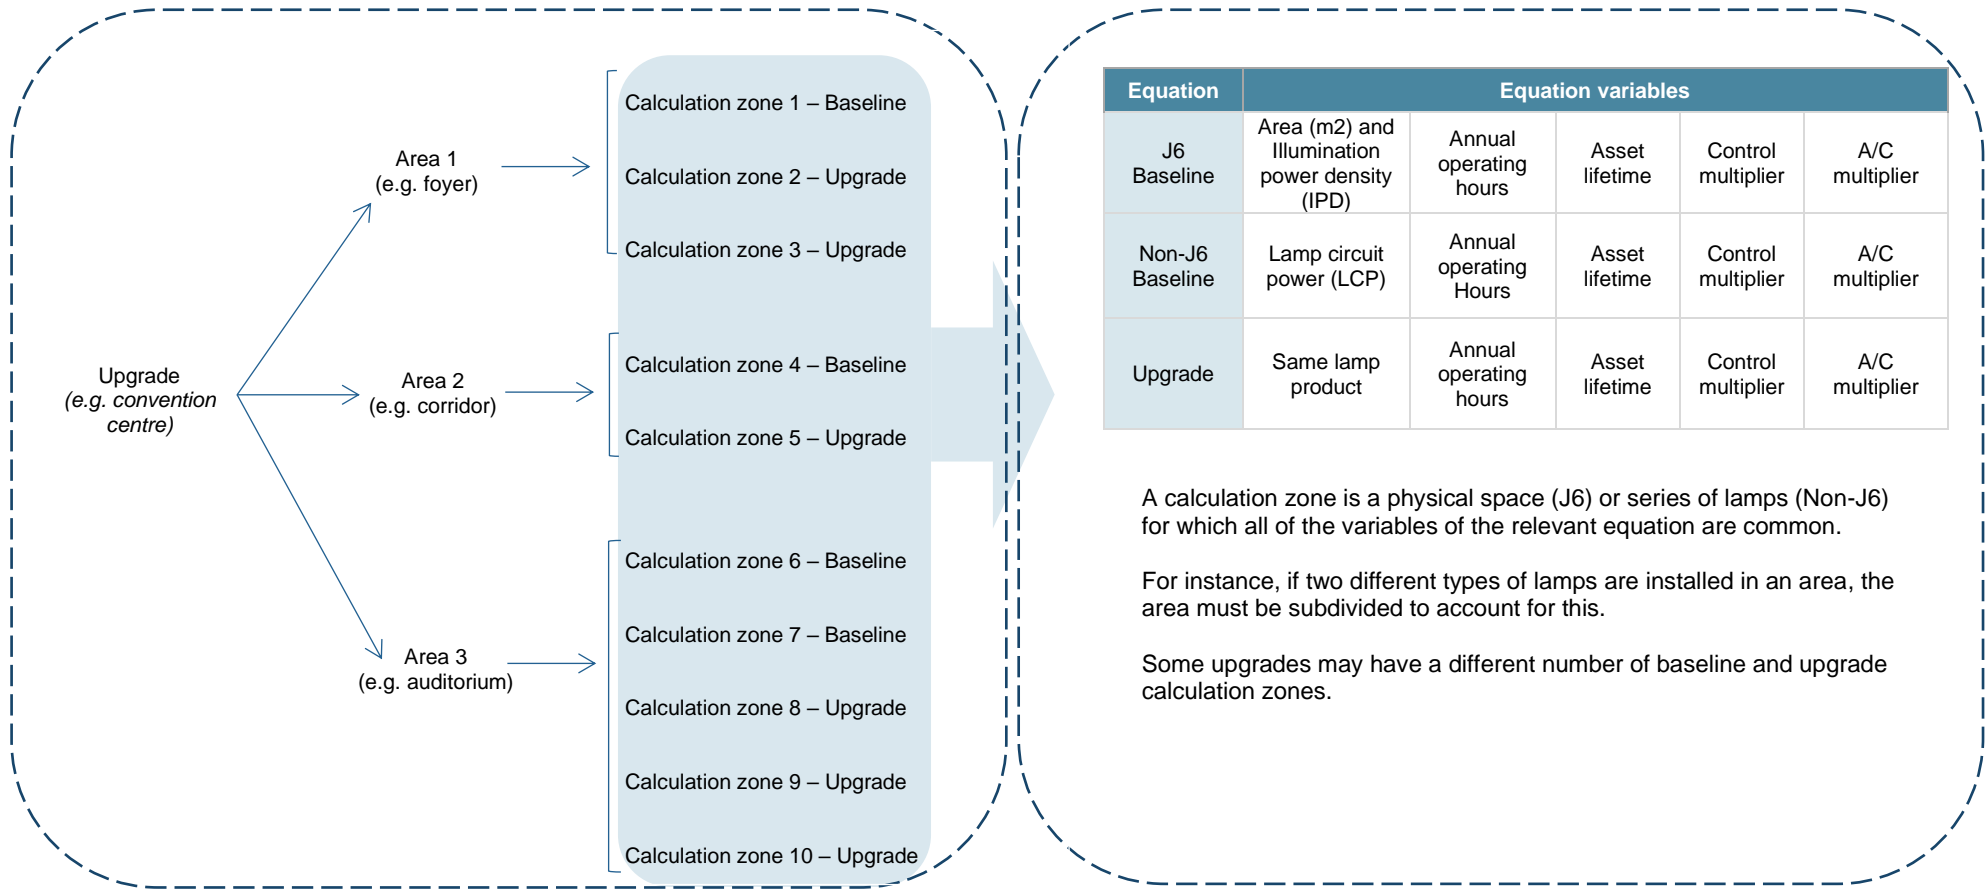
Upgrade
(e.g. convention centre)

Area 1
(e.g. foyer)

Area 2
(e.g. corridor)

Area 3
(e.g. auditorium)

Calculation zone 1 – Baseline

Calculation zone 2 – Upgrade

Calculation zone 3 – Upgrade

Calculation zone 4 – Baseline

Calculation zone 5 – Upgrade

Calculation zone 6 – Baseline

Calculation zone 7 – Baseline

Calculation zone 8 – Upgrade

Calculation zone 9 – Upgrade

Calculation zone 10 – Upgrade

| Equation | Equation variables | | | | |
|---|---|---|---|---|---|
| J6 Baseline | Area (m2) and Illumination power density (IPD) | Annual operating hours | Asset lifetime | Control multiplier | A/C multiplier |
| Non-J6 Baseline | Lamp circuit power (LCP) | Annual operating Hours | Asset lifetime | Control multiplier | A/C multiplier |
| Upgrade | Same lamp product | Annual operating hours | Asset lifetime | Control multiplier | A/C multiplier |

A calculation zone is a physical space (J6) or series of lamps (Non-J6) for which all of the variables of the relevant equation are common.

For instance, if two different types of lamps are installed in an area, the area must be subdivided to account for this.

Some upgrades may have a different number of baseline and upgrade calculation zones.